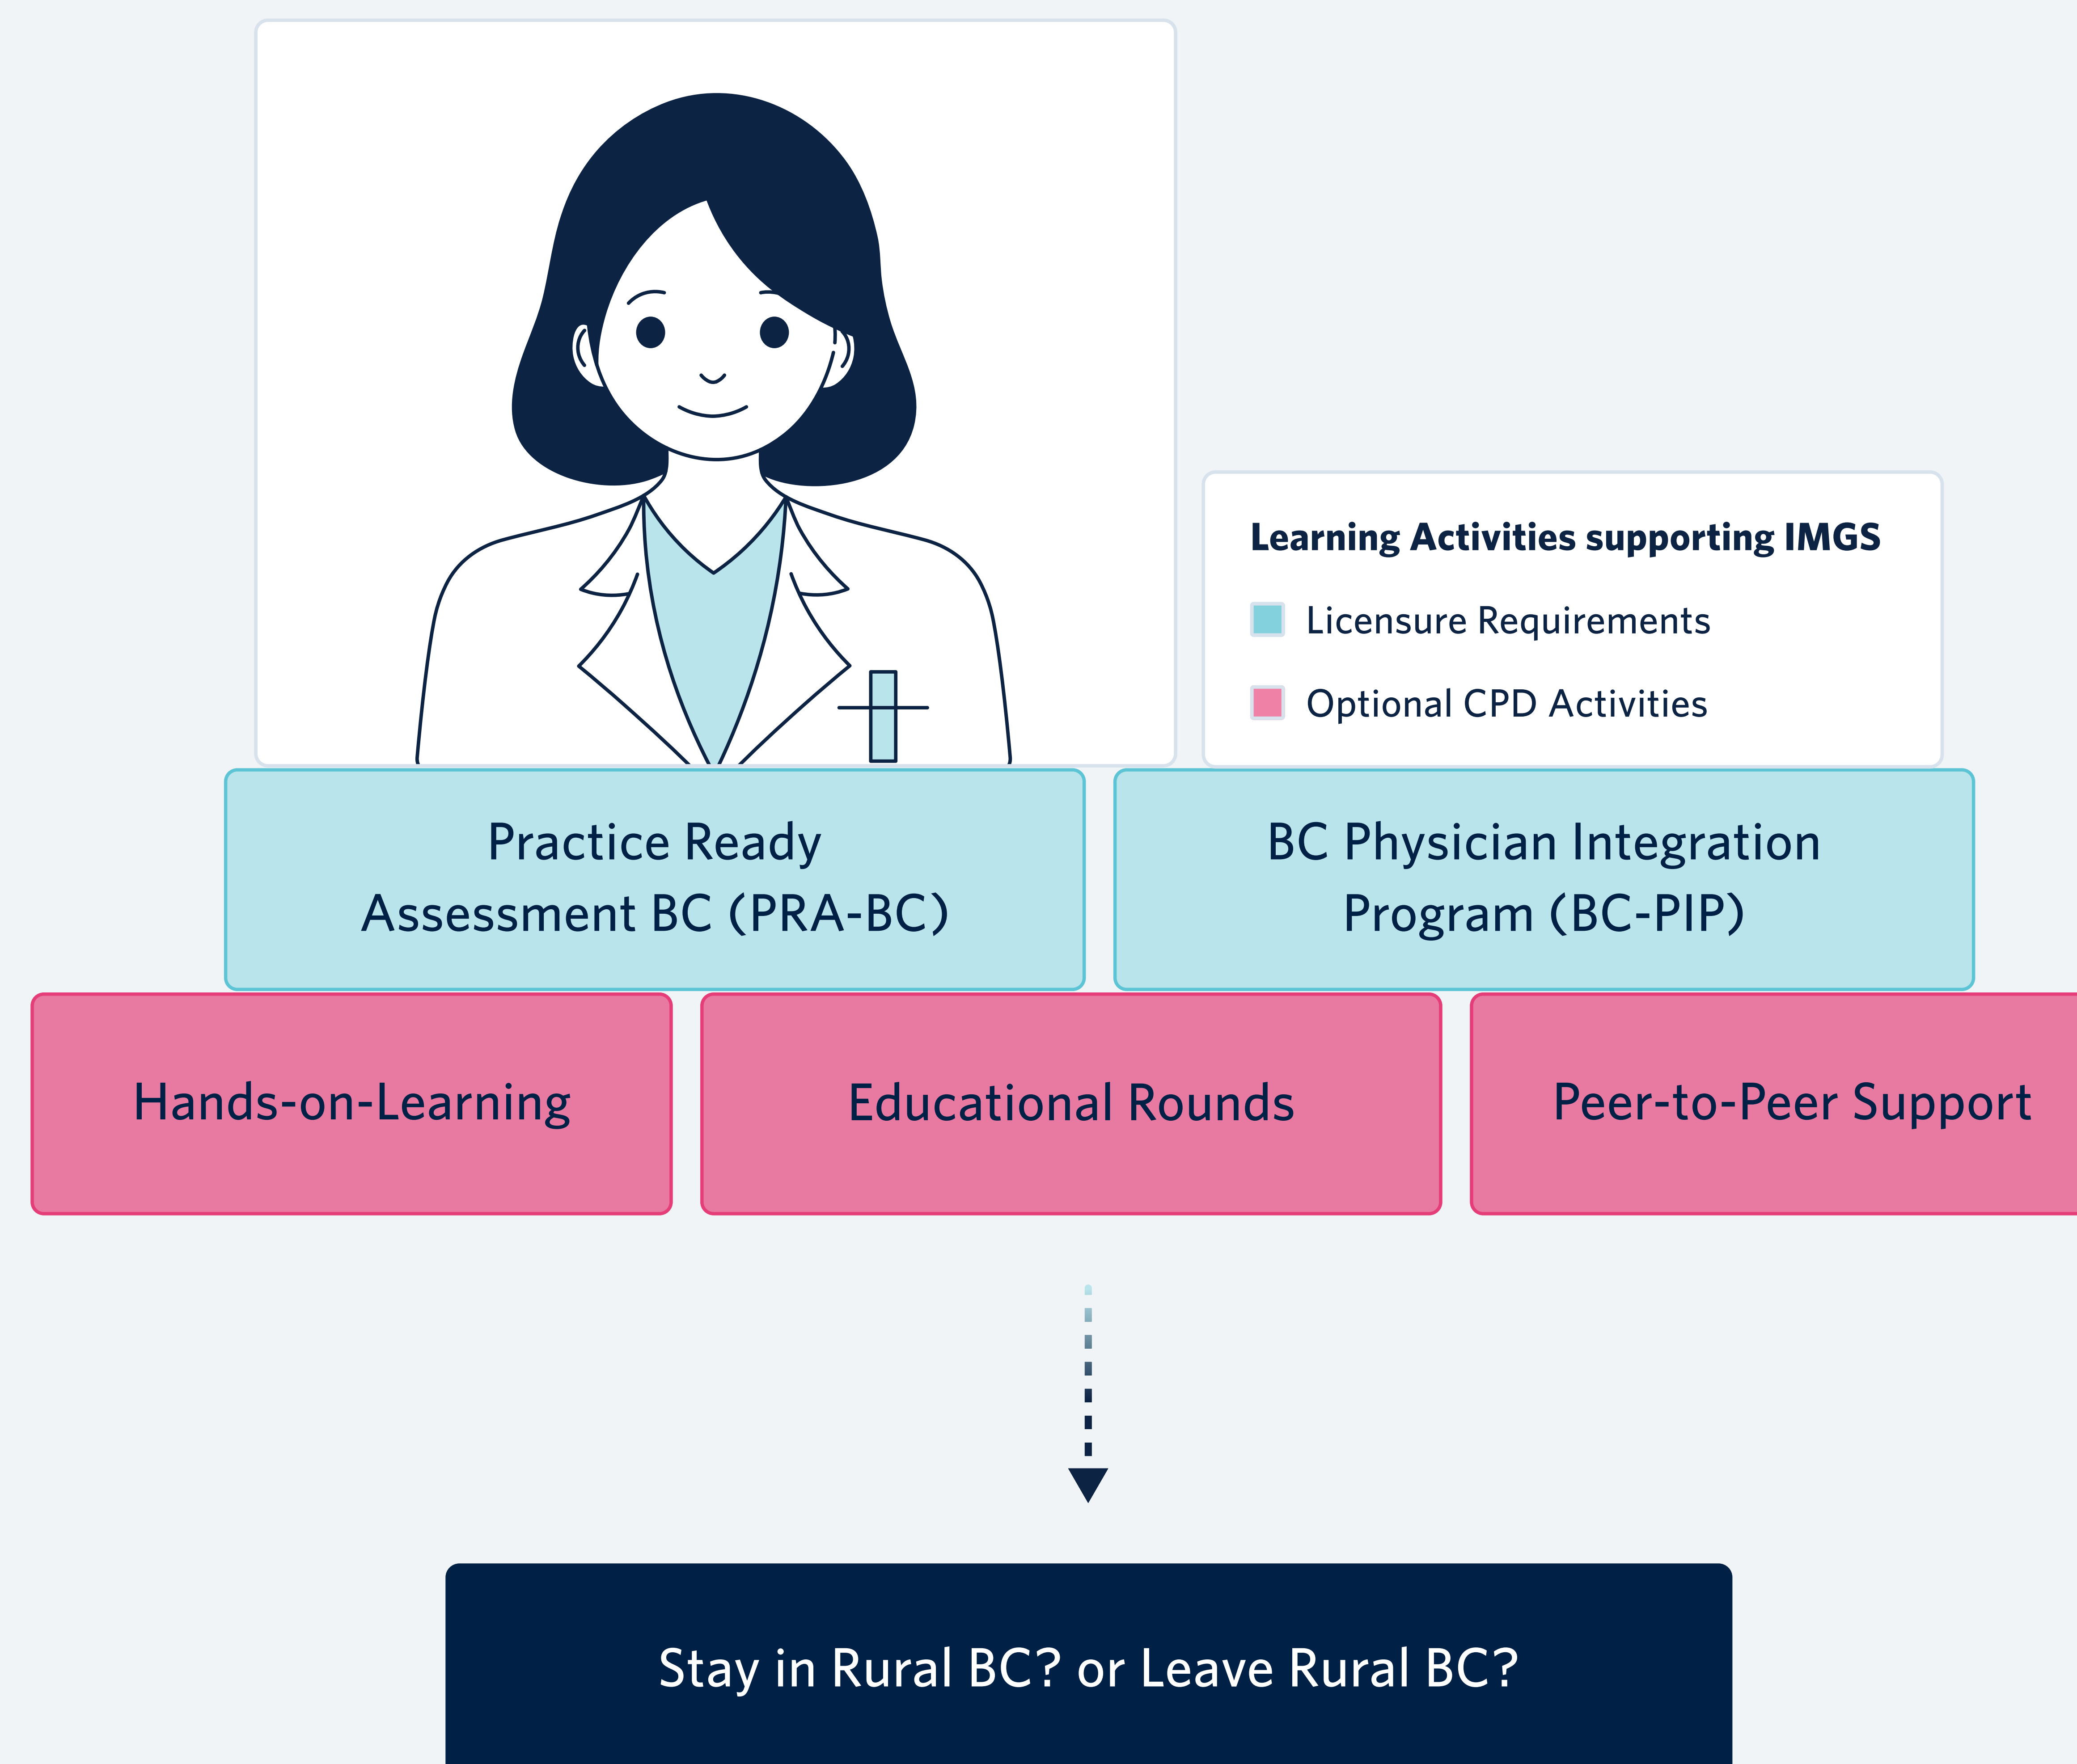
Learning Activities supporting IMGS

Licensure Requirements

Optional CPD Activities

Practice Ready Assessment BC (PRA-BC)

BC Physician Integration Program (BC-PIP)

Hands-on-Learning

Educational Rounds

Peer-to-Peer Support

Stay in Rural BC? or Leave Rural BC?